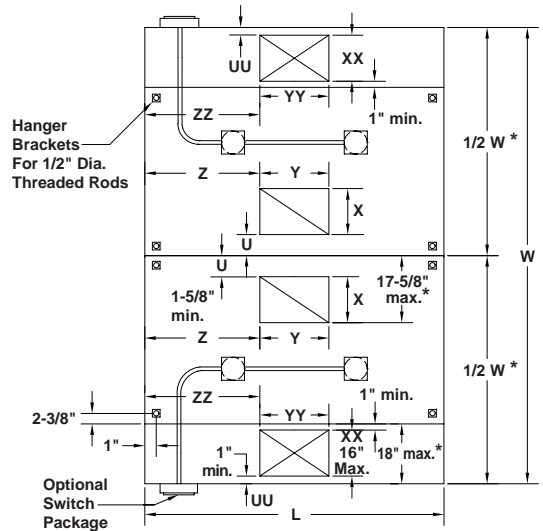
UU
XX
ZZ
YY
1" min.
Hanger Brackets For 1/2" Dia. Threaded Rods
1/2 W *
Z
Y
X
U
W
U
17-5/8" max.*
1-5/8" min.
X
Z
Y
1/2 W *
ZZ
1" min.
YY
2-3/8"
1"
XX
16" Max.
18" max.*
1" min.
UU
Optional Switch Package
L